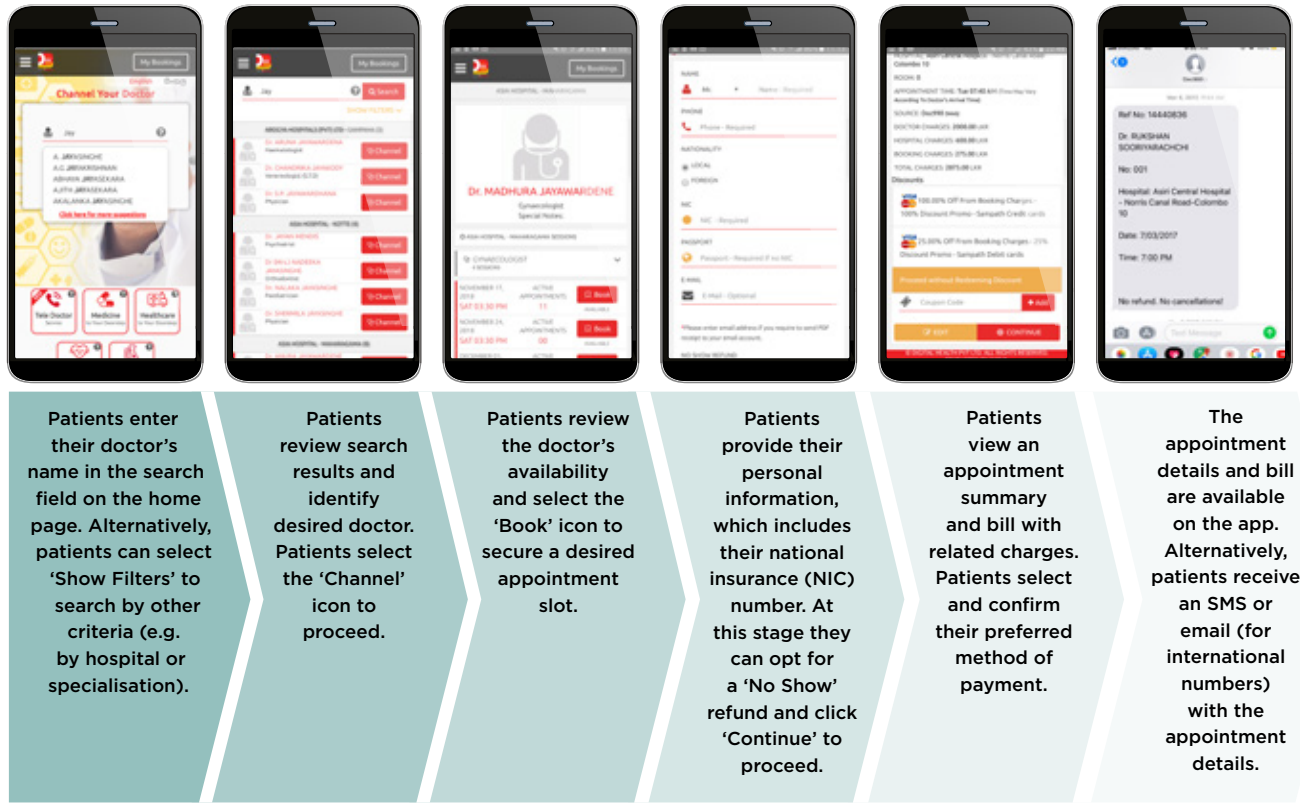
My Bookings

Channel Your Doctor

Jay

A. JAYASINGHE
A.G. JAYAWARDHANA
ABHAYA JAYASEKARA
AJITH JAYASEKARA
AKALANKA JAYASINGHE

Click here for more suggestions

Tele Doctor
Medicine
Healthcare

My Bookings

Jay

Search

SHOW FILTERS

Channel
Channel
Channel
Channel
Channel
Channel
Channel

My Bookings

Dr. MADHURA JAYAWARDENE

Gynaecologist
Special Notes:

GYNAECOLOGIST

NOVEMBER 17, 2018
SAT 03:30 PM
ACTIVE APPOINTMENTS
11
Book

NOVEMBER 24, 2018
SAT 03:30 PM
ACTIVE APPOINTMENTS
00
Book

NAME
Mr.
Name - Required

PHONE
Phone - Required

NATIONALITY
LOCAL
FOREIGN

NIC
NIC - Required

PASSPORT
Passport - Required if no NIC

E-MAIL
E-Mail - Optional

NO SHOW REFUND

Colombo 10
BOOK: 8
SOURCE:
DOCTOR CHARGES: 2000.00 LKR
HOSPITAL CHARGES: 600.00 LKR
BOOKING CHARGES: 275.00 LKR
TOTAL CHARGES: 2875.00 LKR
Discounts
100.00% Off From Booking Charges - 100% Discount Promo - Sampath Credit cards
25.00% Off From Booking Charges - 25% Discount Promo - Sampath Debit cards
Proceed without Redeeming Discount
Coupon Code
+ Add
EDIT
CONTINUE

Ref No: 14440836

Dr. RUKSHAN SOORIYARACHCHI

No: 001

Hospital: Asiri Central Hospital - Norris Canal Road-Colombo 10

Date: 7/03/2017

Time: 7:00 PM

No refund. No cancellations!

Text Message

Patients enter their doctor's name in the search field on the home page. Alternatively, patients can select 'Show Filters' to search by other criteria (e.g. by hospital or specialisation).

Patients review search results and identify desired doctor. Patients select the 'Channel' icon to proceed.

Patients review the doctor's availability and select the 'Book' icon to secure a desired appointment slot.

Patients provide their personal information, which includes their national insurance (NIC) number. At this stage they can opt for a 'No Show' refund and click 'Continue' to proceed.

Patients view an appointment summary and bill with related charges. Patients select and confirm their preferred method of payment.

The appointment details and bill are available on the app. Alternatively, patients receive an SMS or email (for international numbers) with the appointment details.